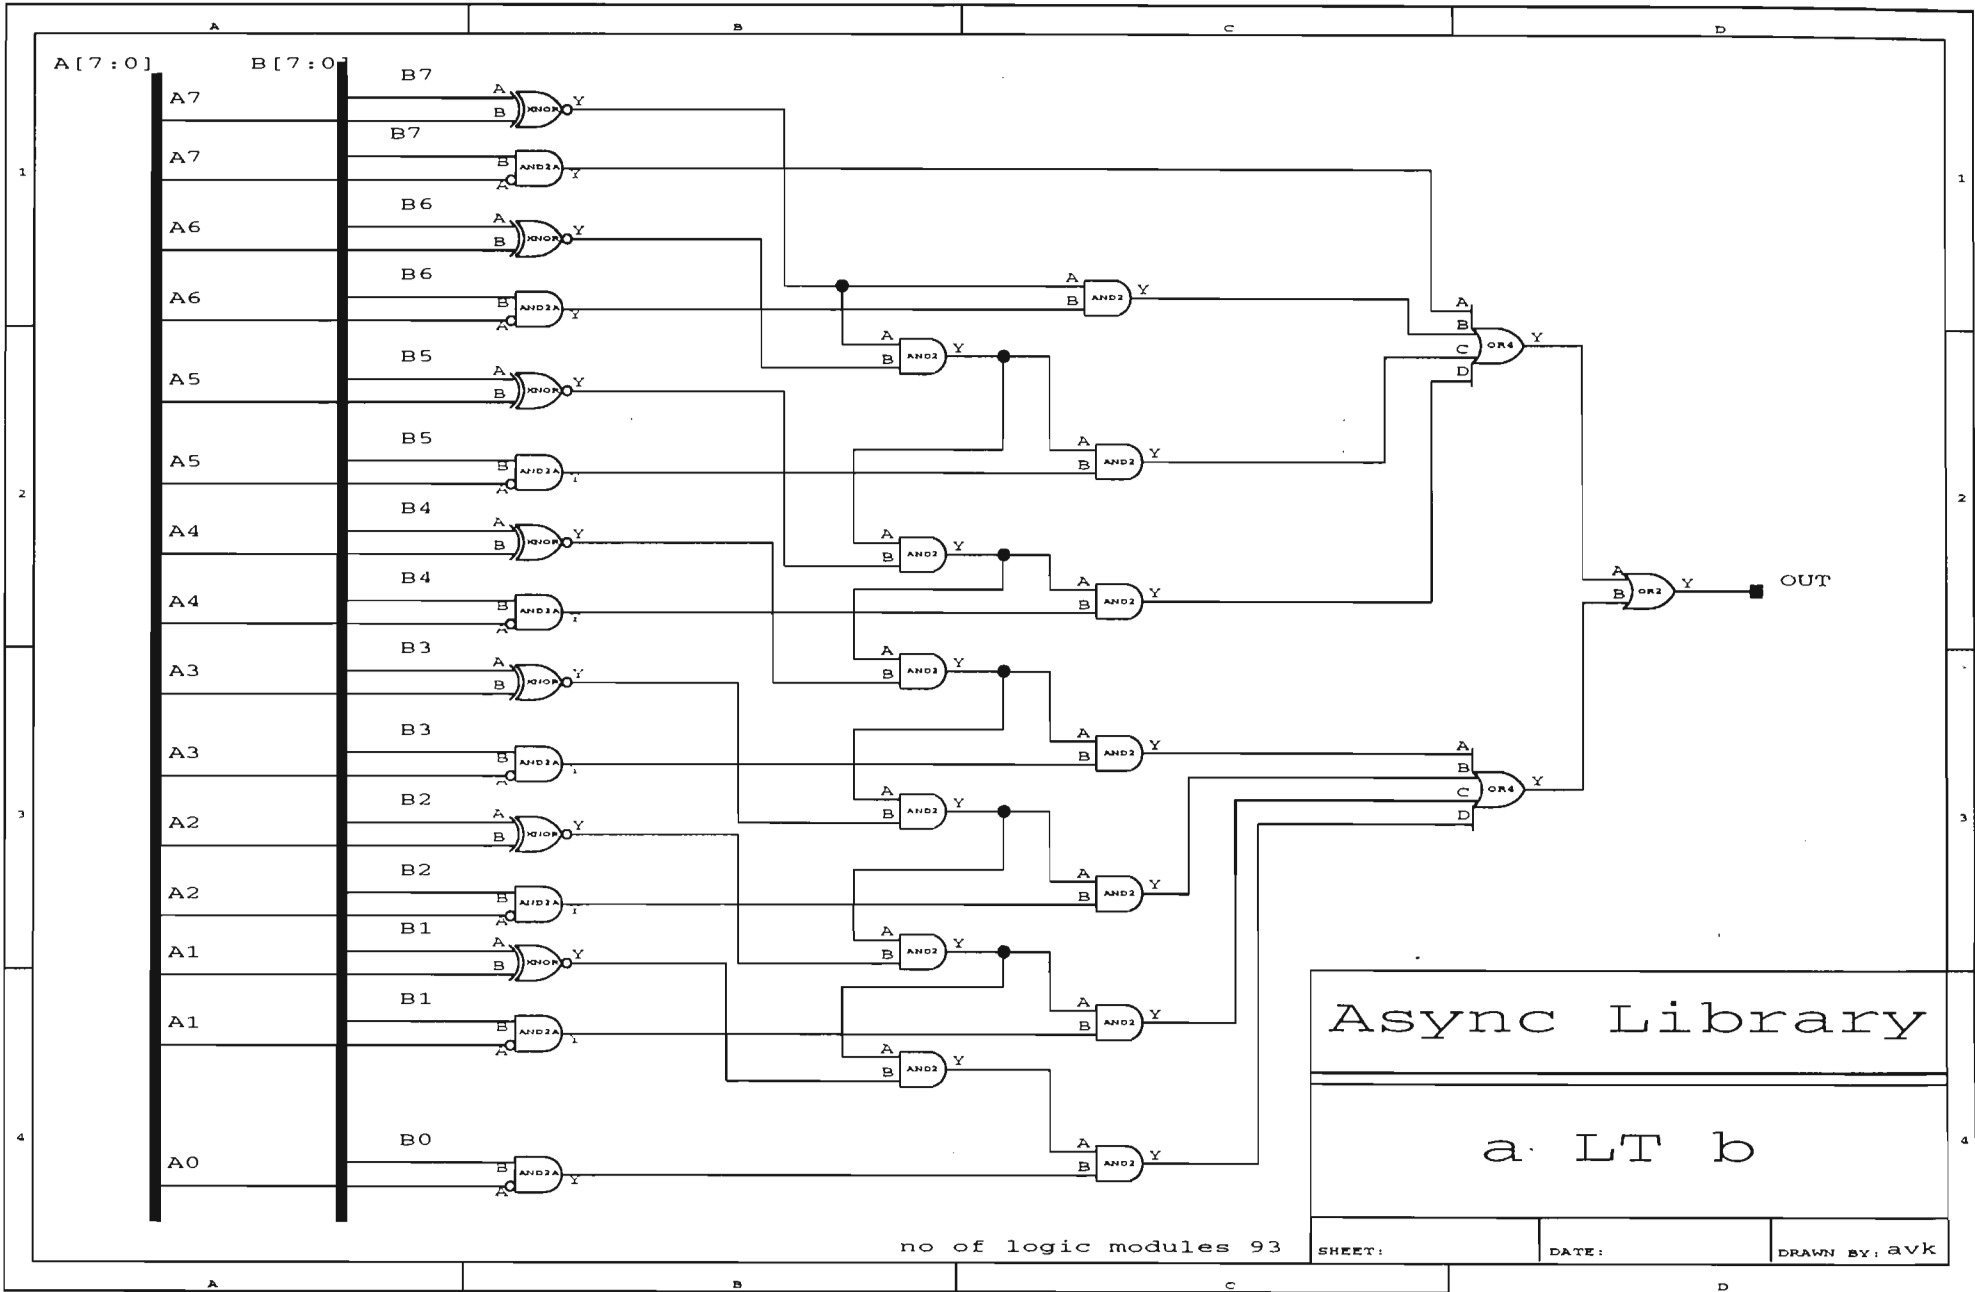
A B C D

A[7:0] B[7:0]

B7 A7 A B XNOR Y
B7 A7 B A AND2A Y
B6 A6 A B XNOR Y
B6 A6 B A AND2A Y
B5 A5 A B XNOR Y
B5 A5 B A AND2A Y
B4 A4 A B XNOR Y
B4 A4 B A AND2A Y
B3 A3 A B XNOR Y
B3 A3 B A AND2A Y
B2 A2 A B XNOR Y
B2 A2 B A AND2A Y
B1 A1 A B XNOR Y
B1 A1 B A AND2A Y
B0 A0 B A AND2A Y

A B AND2 Y

A B C D OR4 Y

A B OR2 Y OUT

1 2 3 4

Async Library

a LT b

no of logic modules 93

SHEET: DATE: DRAWN BY: avk

A B C D